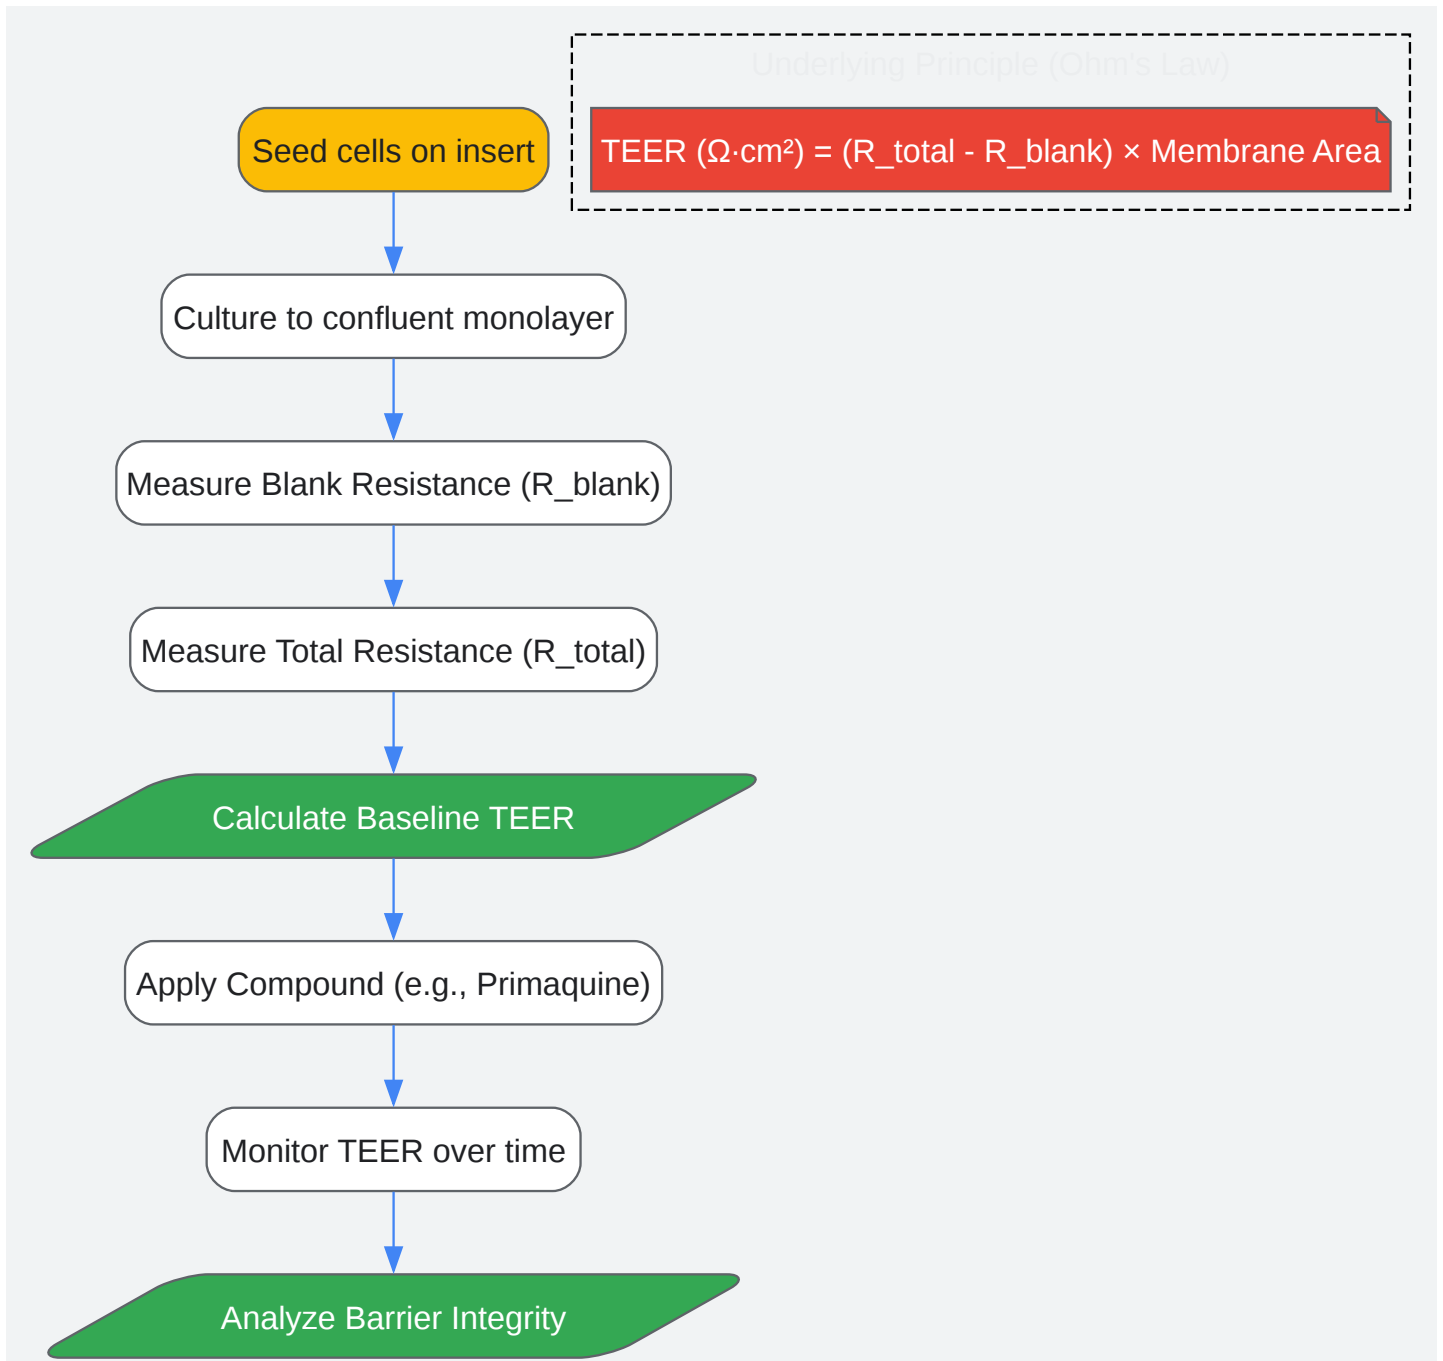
Underlying Principle (Ohm's Law)

TEER ($\Omega$·cm²) = (R_total - R_blank) × Membrane Area

Seed cells on insert

Culture to confluent monolayer

Measure Blank Resistance (R_blank)

Measure Total Resistance (R_total)

Calculate Baseline TEER

Apply Compound (e.g., Primaquine)

Monitor TEER over time

Analyze Barrier Integrity